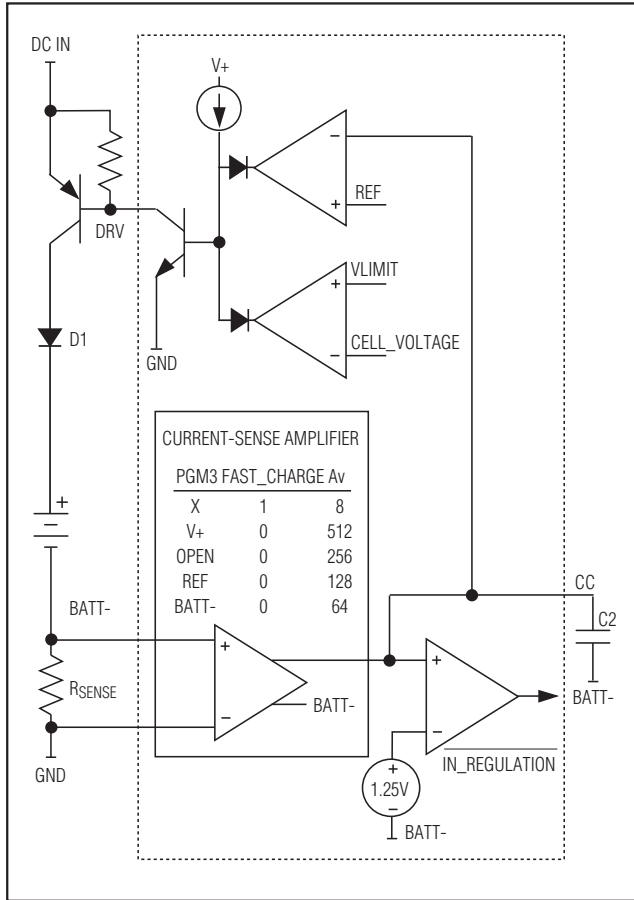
DC IN

V+

REF

DRV

VLIMIT

D1

GND

CELL_VOLTAGE

CURRENT-SENSE AMPLIFIER

| PGM3 | FAST_CHARGE | Av |
|---|---|---|
| X | 1 | 8 |
| V+ | 0 | 512 |
| OPEN | 0 | 256 |
| REF | 0 | 128 |
| BATT- | 0 | 64 |

BATT-

CC

C2

$R_{SENSE}$

BATT-

BATT-

GND

$\overline{\text{IN\_REGULATION}}$

1.25V

BATT-